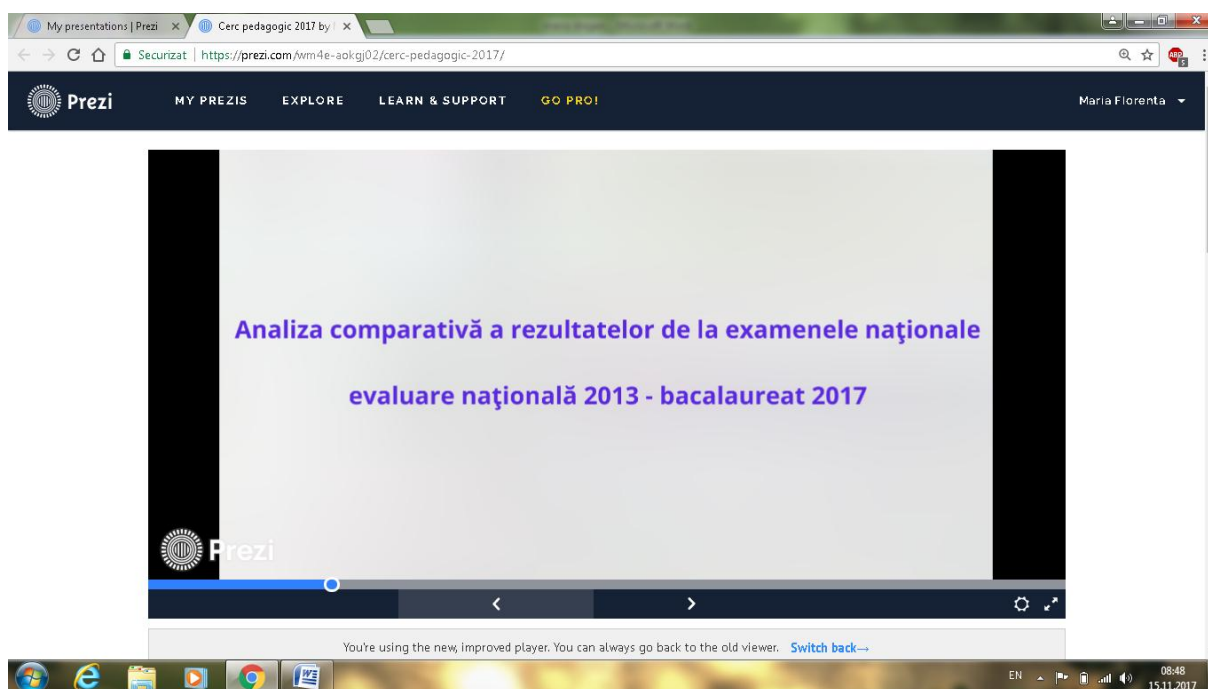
My presentations | Prezi ×
Cerc pedagogic 2017 by ×

Securizat | https://prezi.com/wm4e-aokgj02/cerc-pedagogic-2017/

Prezi
MY PREZIS
EXPLORE
LEARN & SUPPORT
GO PRO!
Maria Florenta

Analiza comparativă a rezultatelor de la examenele naţionale

evaluare naţională 2013 - bacalaureat 2017

Prezi

You're using the new, improved player. You can always go back to the old viewer. Switch back→

EN
08:48
15.11.2017